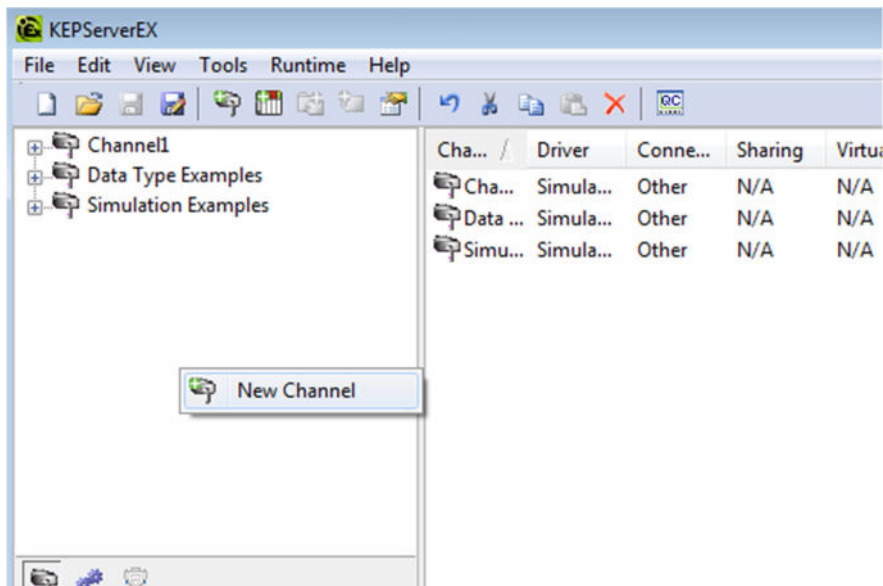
KEPServerEX

File Edit View Tools Runtime Help

QC

Channel1
Data Type Examples
Simulation Examples

| Cha... | Driver | Conne... | Sharing | Virtua |
|---|---|---|---|---|
| Cha... | Simula... | Other | N/A | N/A |
| Data ... | Simula... | Other | N/A | N/A |
| Simu... | Simula... | Other | N/A | N/A |

New Channel